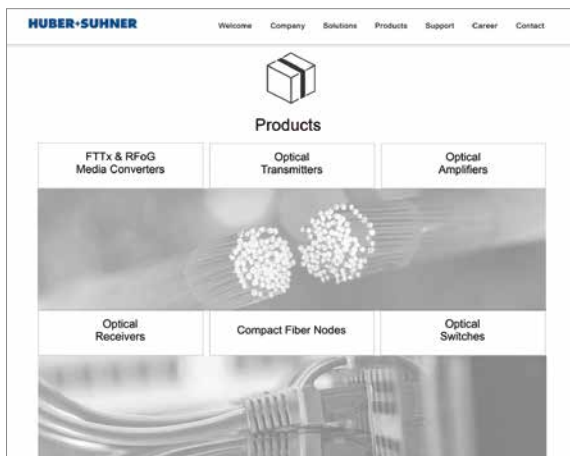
HUBER+SUHNER

Welcome Company Solutions Products Support Career Contact

Products

FTTx & RFoG Media Converters

Optical Transmitters

Optical Amplifiers

Optical Receivers

Compact Fiber Nodes

Optical Switches